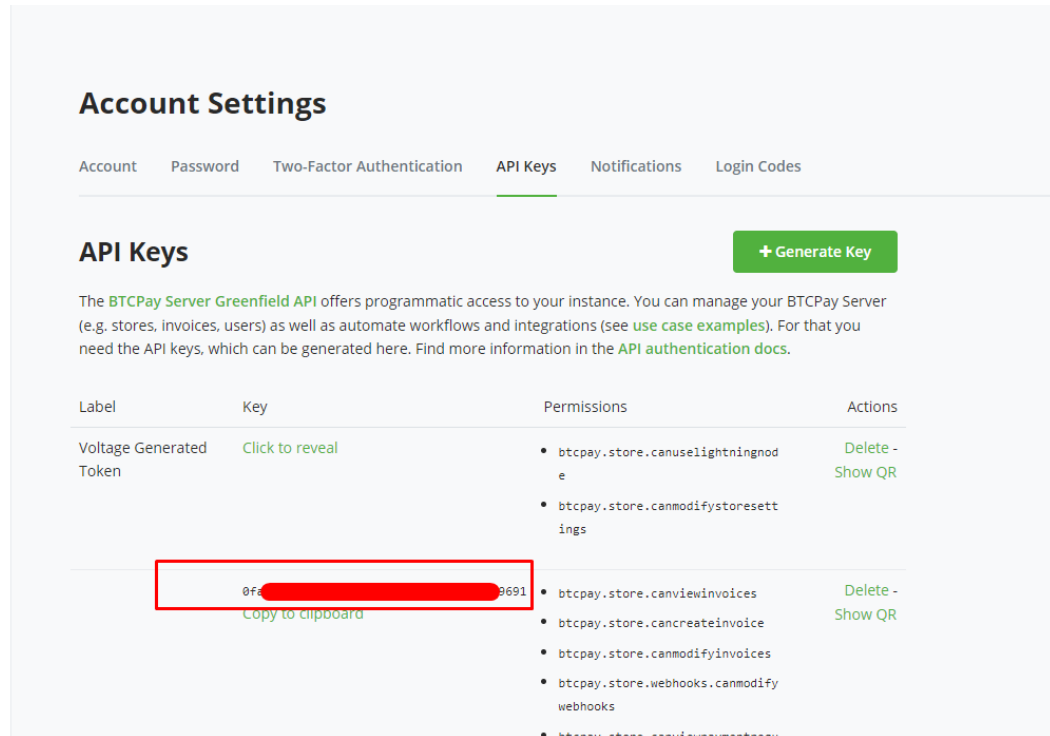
Account Settings

Account Password Two-Factor Authentication API Keys Notifications Login Codes

API Keys

+ Generate Key

The BTCPay Server Greenfield API offers programmatic access to your instance. You can manage your BTCPay Server (e.g. stores, invoices, users) as well as automate workflows and integrations (see use case examples). For that you need the API keys, which can be generated here. Find more information in the API authentication docs.

| Label | Key | Permissions | Actions |
|---|---|---|---|
| Voltage Generated Token | Click to reveal | • btcpay.store.canuselightningnode • btcpay.store.canmodifystoresettings | Delete - Show QR |
| | 0fa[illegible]9691 Copy to clipboard | • btcpay.store.canviewinvoices • btcpay.store.cancreateinvoice • btcpay.store.canmodifyinvoices • btcpay.store.webhooks.canmodifywebhooks • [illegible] | Delete - Show QR |